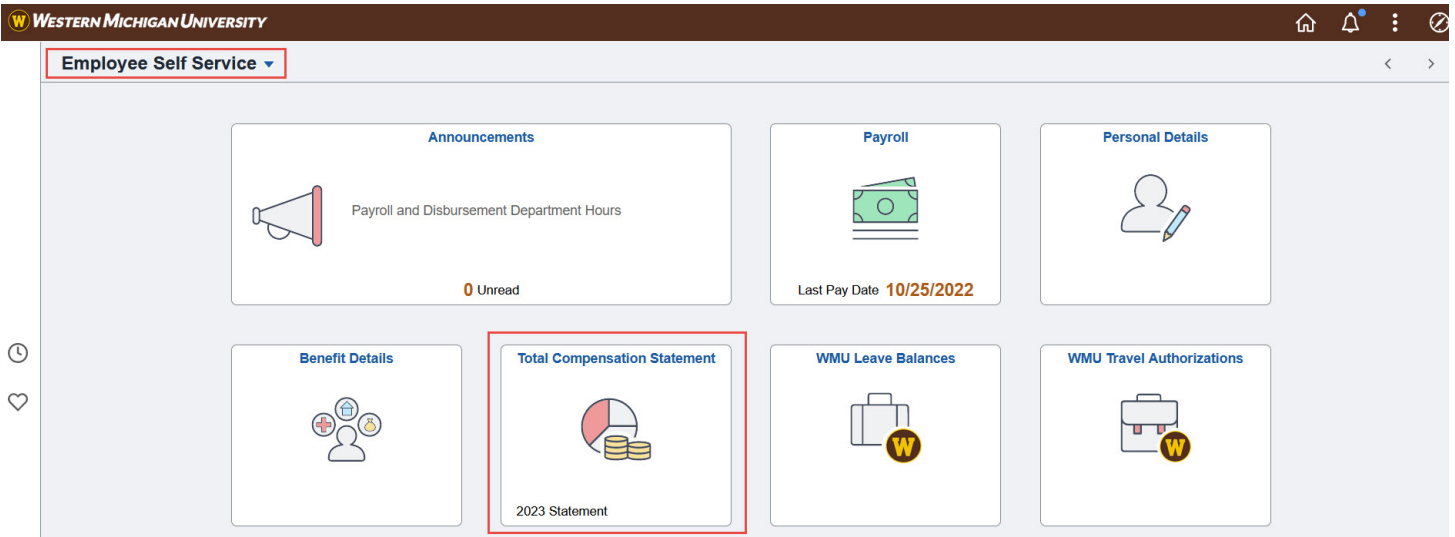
W WESTERN MICHIGAN UNIVERSITY

Employee Self Service

Announcements

Payroll and Disbursement Department Hours

0 Unread

Payroll

Last Pay Date 10/25/2022

Personal Details

Benefit Details

Total Compensation Statement

2023 Statement

WMU Leave Balances

W

WMU Travel Authorizations

W